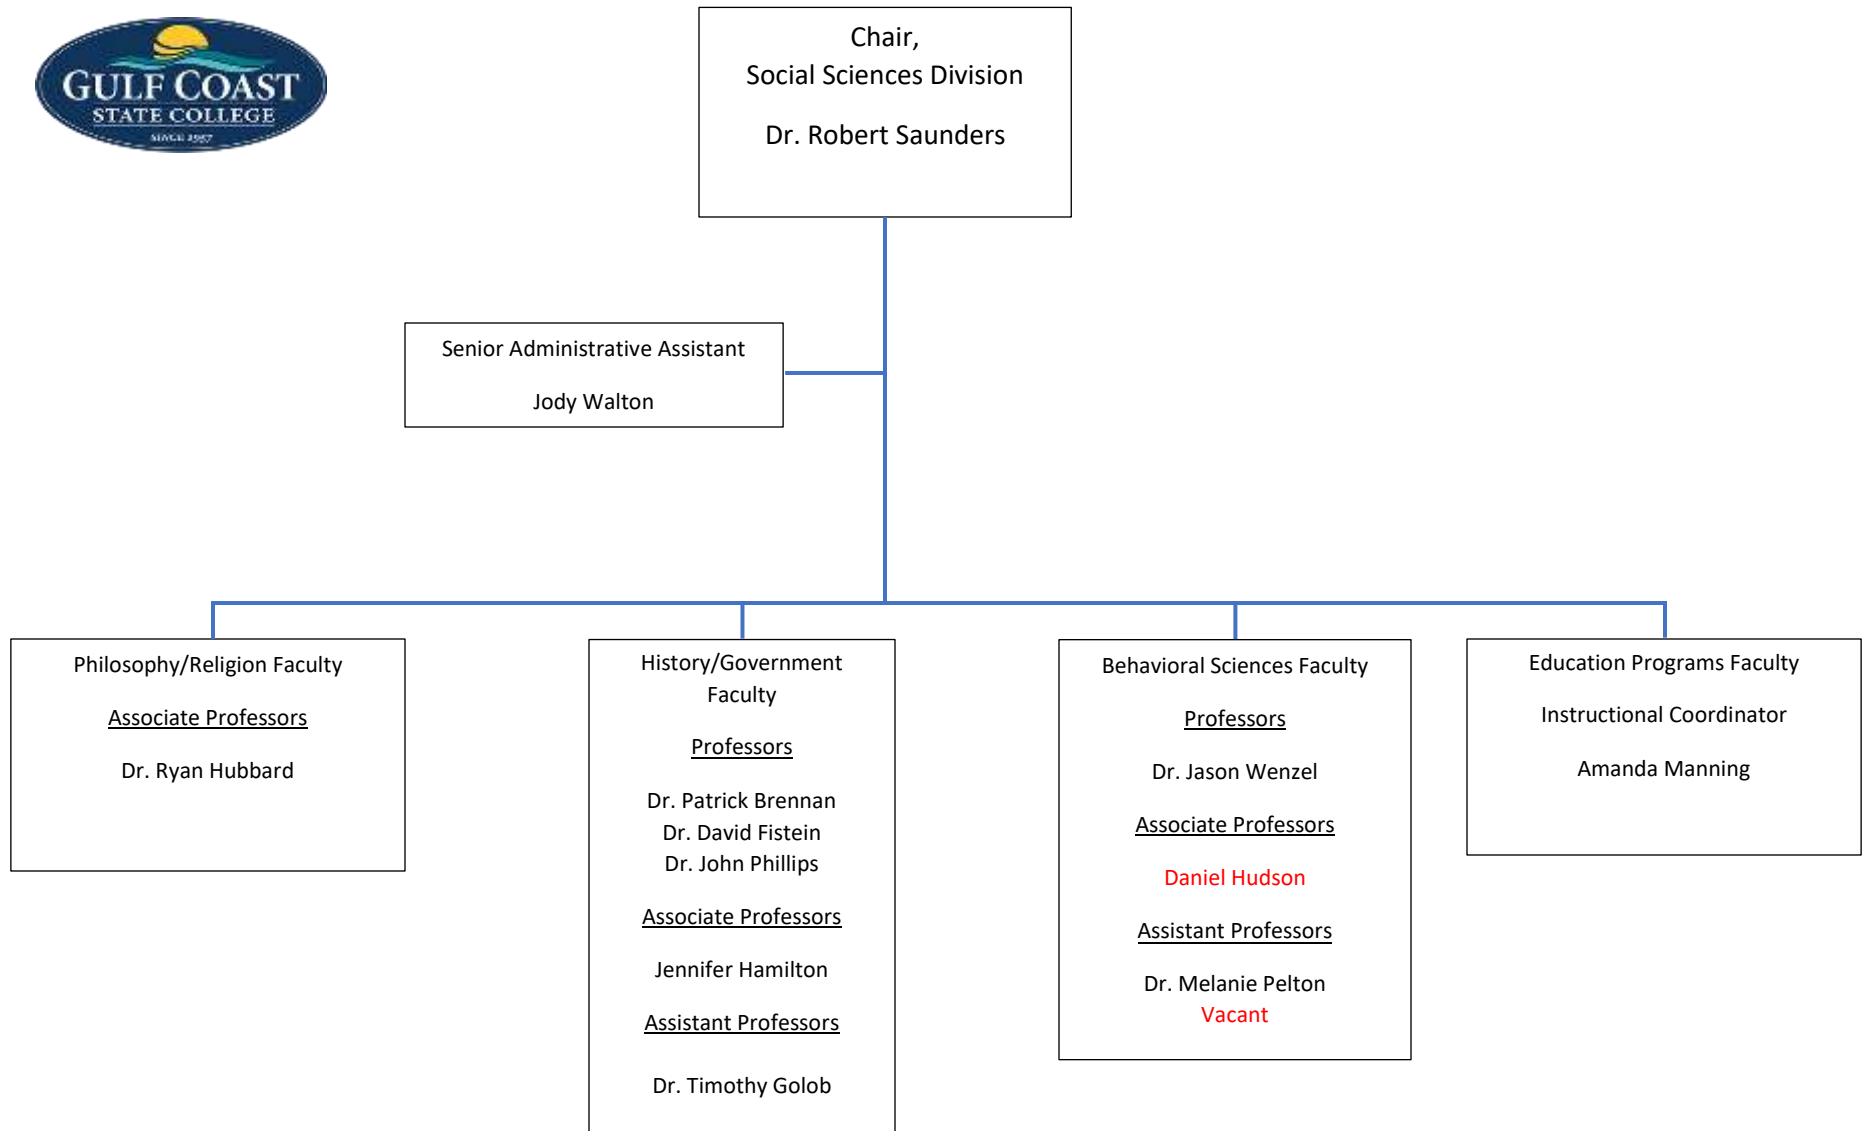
GULF COAST
STATE COLLEGE
SINCE 1957

Chair,
Social Sciences Division

Dr. Robert Saunders

Senior Administrative Assistant

Jody Walton

Philosophy/Religion Faculty

Associate Professors

Dr. Ryan Hubbard

History/Government Faculty

Professors

Dr. Patrick Brennan
Dr. David Fistein
Dr. John Phillips

Associate Professors

Jennifer Hamilton

Assistant Professors

Dr. Timothy Golob

Behavioral Sciences Faculty

Professors

Dr. Jason Wenzel

Associate Professors

Daniel Hudson

Assistant Professors

Dr. Melanie Pelton
Vacant

Education Programs Faculty

Instructional Coordinator

Amanda Manning